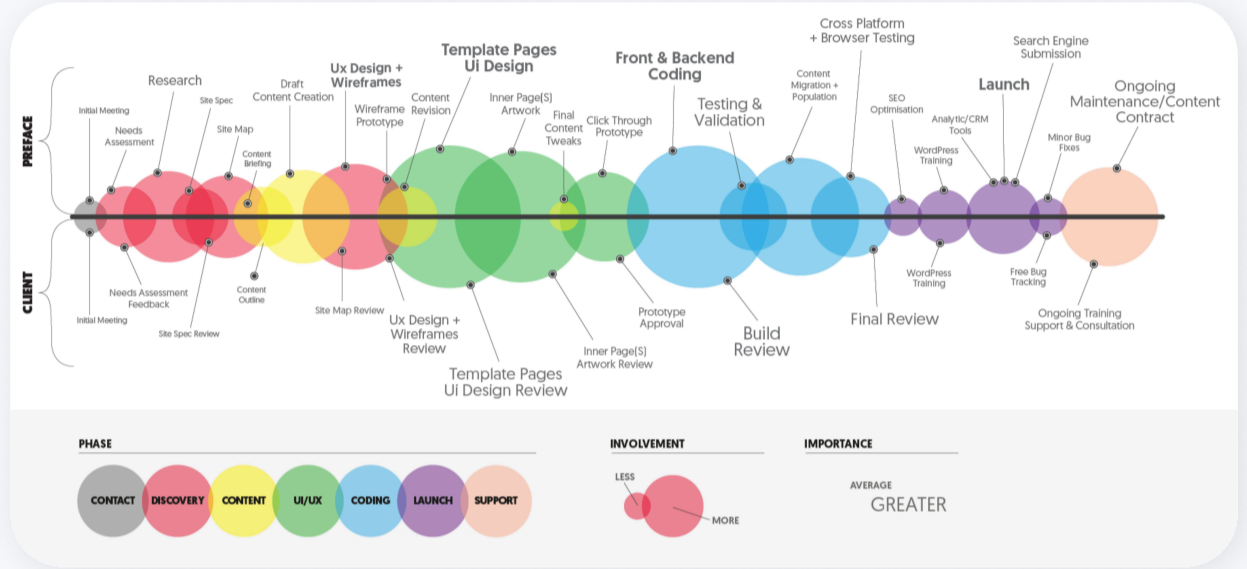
PREFACE

CLIENT

Initial Meeting
Needs Assessment
Research
Site Spec
Site Map
Content Briefing
Draft Content Creation
Ux Design + Wireframes
Wireframe Prototype
Content Revision
Template Pages Ui Design
Inner Page(S) Artwork
Final Content Tweaks
Click Through Prototype
Front & Backend Coding
Testing & Validation
Content Migration + Population
Cross Platform + Browser Testing
SEO Optimisation
WordPress Training
Analytic/CRM Tools
Launch
Search Engine Submission
Minor Bug Fixes
Ongoing Maintenance/Content Contract

Initial Meeting
Needs Assessment Feedback
Site Spec Review
Content Outline
Site Map Review
Ux Design + Wireframes Review
Template Pages Ui Design Review
Inner Page(S) Artwork Review
Prototype Approval
Build Review
Final Review
WordPress Training
Free Bug Tracking
Ongoing Training Support & Consultation

PHASE
CONTACT
DISCOVERY
CONTENT
UI/UX
CODING
LAUNCH
SUPPORT

INVOLVEMENT
LESS
MORE

IMPORTANCE
AVERAGE
GREATER